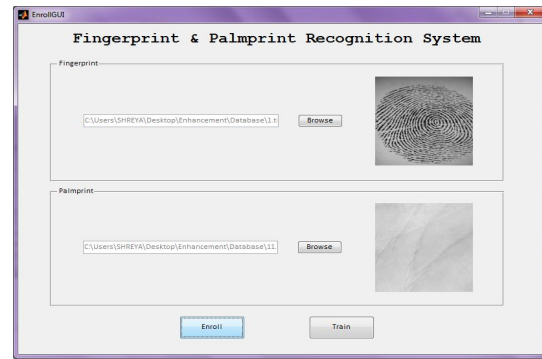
EnrollGUI

Fingerprint & Palmprint Recognition System

Fingerprint

C:\Users\SHREYA\Desktop\Enhancement\Database\1.t

Browse

Palmprint

C:\Users\SHREYA\Desktop\Enhancement\Database\11.

Browse

Enroll

Train